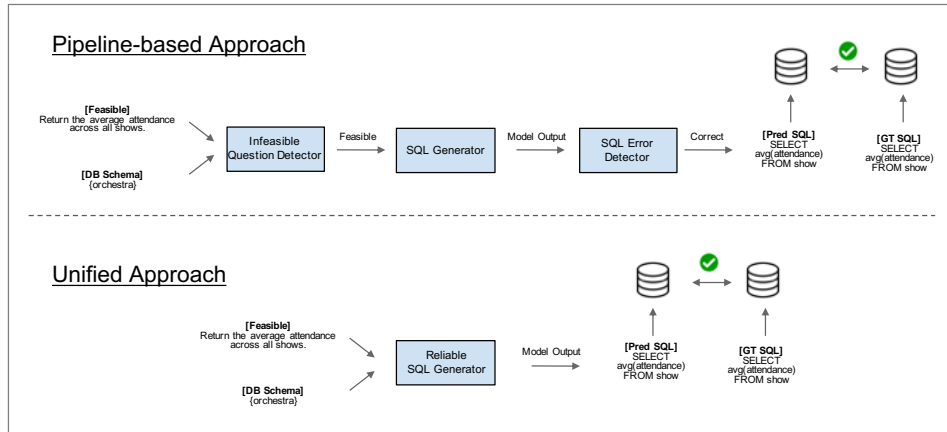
Pipeline-based Approach

[Feasible]
Return the average attendance across all shows.

[DB Schema]
{orchestra}

Infeasible Question Detector

Feasible

SQL Generator

Model Output

SQL Error Detector

Correct

[Pred SQL]
SELECT avg(attendance) FROM show

[GT SQL]
SELECT avg(attendance) FROM show

Unified Approach

[Feasible]
Return the average attendance across all shows.

[DB Schema]
{orchestra}

Reliable SQL Generator

Model Output

[Pred SQL]
SELECT avg(attendance) FROM show

[GT SQL]
SELECT avg(attendance) FROM show